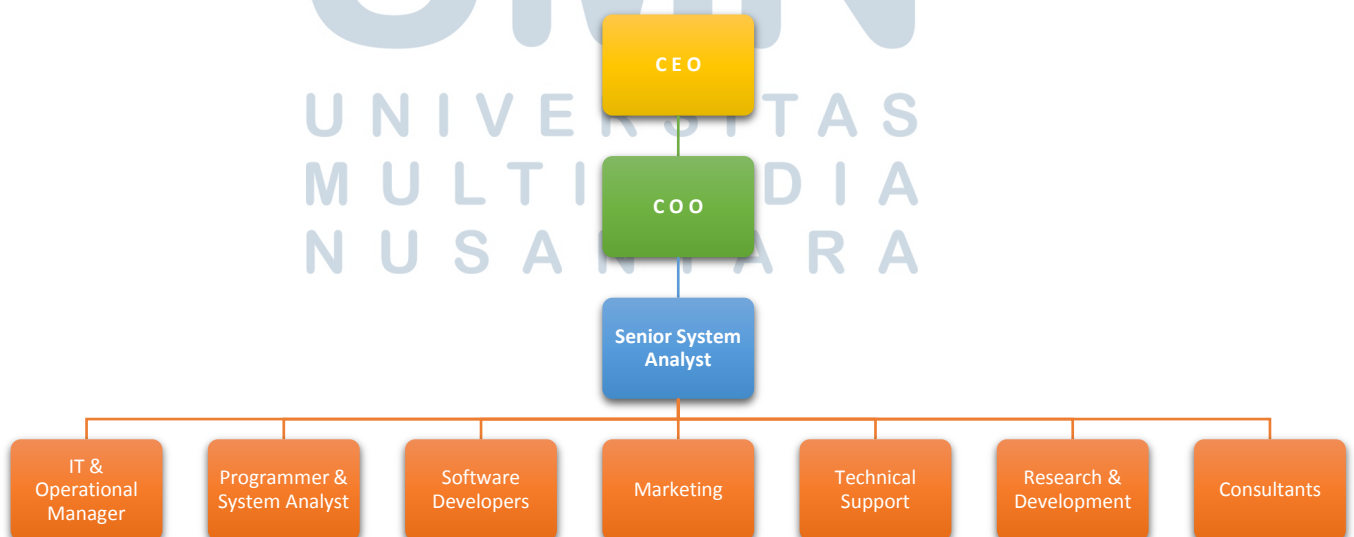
UNIVERSITAS
MULTIMEDIA
NUSANTARA

CEO

COO

Senior System Analyst

IT & Operational Manager

Programmer & System Analyst

Software Developers

Marketing

Technical Support

Research & Development

Consultants